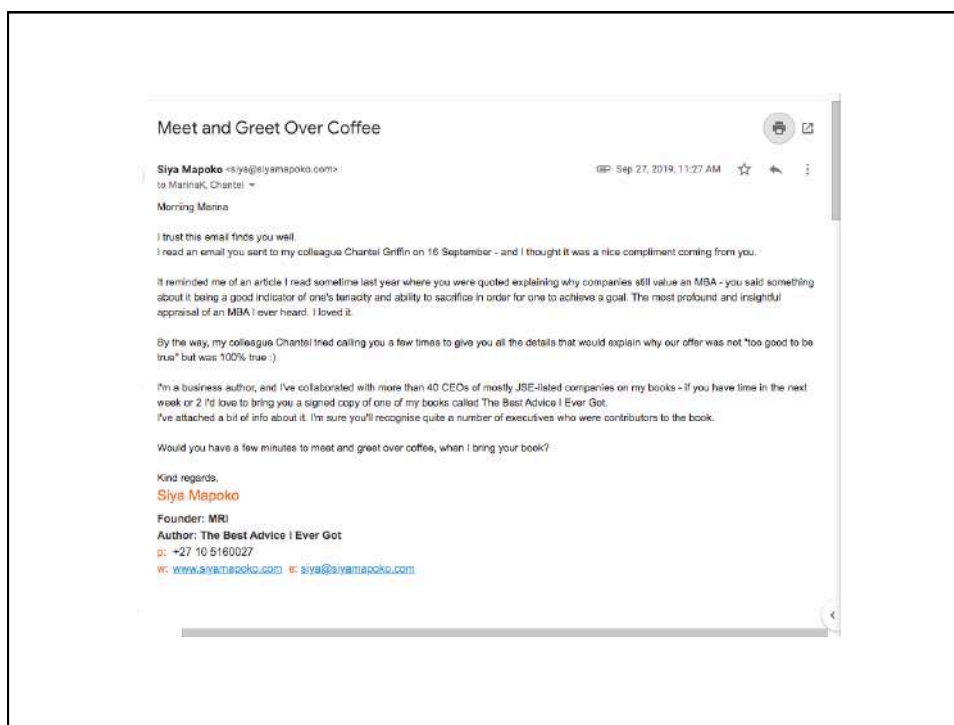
Meet and Greet Over Coffee

Siya Mapoko <siya@siyamapoko.com>
to MarinaK, Chantel

Sep 27, 2019, 11:27 AM

Morning Marina

I trust this email finds you well.
I read an email you sent to my colleague Chantel Griffin on 16 September - and I thought it was a nice compliment coming from you.

It reminded me of an article I read sometime last year where you were quoted explaining why companies still value an MBA - you said something about it being a good indicator of one's tenacity and ability to sacrifice in order for one to achieve a goal. The most profound and insightful appraisal of an MBA I ever heard. I loved it.

By the way, my colleague Chantel tried calling you a few times to give you all the details that would explain why our offer was not "too good to be true" but was 100% true :)

I'm a business author, and I've collaborated with more than 40 CEOs of mostly JSE-listed companies on my books - if you have time in the next week or 2 I'd love to bring you a signed copy of one of my books called The Best Advice I Ever Got.
I've attached a bit of info about it. I'm sure you'll recognise quite a number of executives who were contributors to the book.

Would you have a few minutes to meet and greet over coffee, when I bring your book?

Kind regards,
Siya Mapoko

Founder: MRI
Author: The Best Advice I Ever Got
p: +27 10 5160027
w: www.siyamapoko.com e: siya@siyamapoko.com